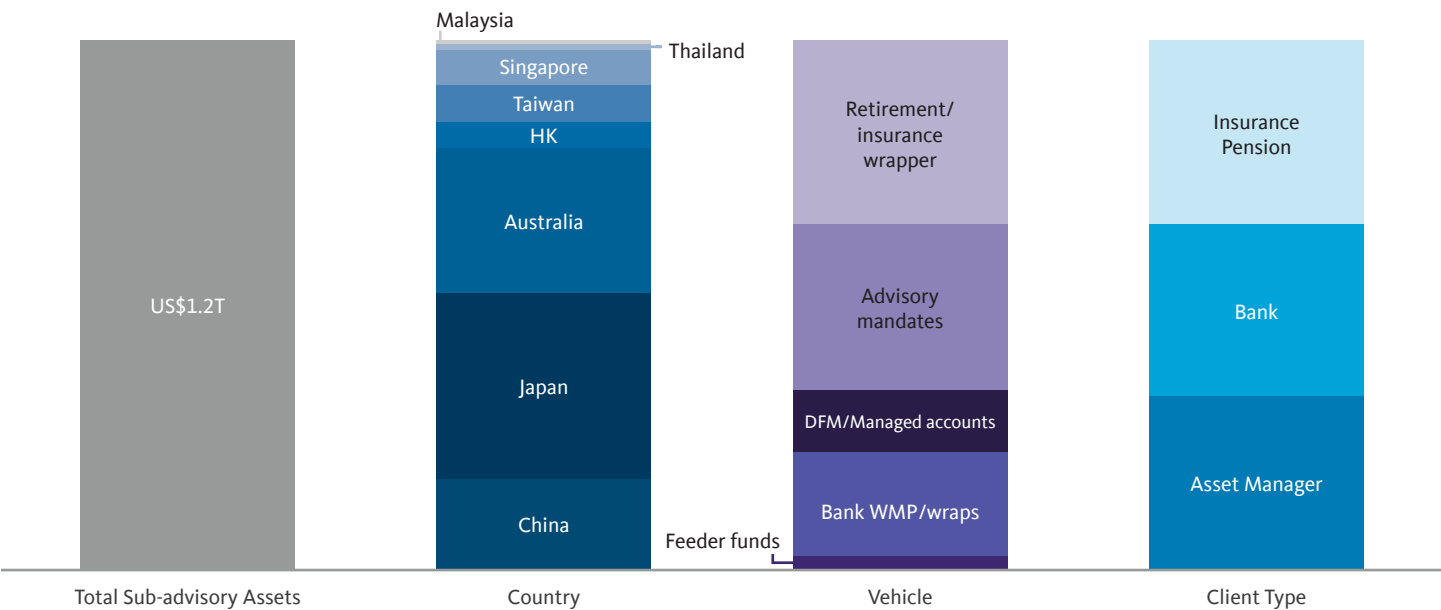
US$1.2T

Malaysia
Thailand
Singapore
Taiwan
HK
Australia
Japan
China

Retirement/ insurance wrapper
Advisory mandates
DFM/Managed accounts
Bank WMP/wraps
Feeder funds

Insurance Pension
Bank
Asset Manager

Total Sub-advisory Assets
Country
Vehicle
Client Type